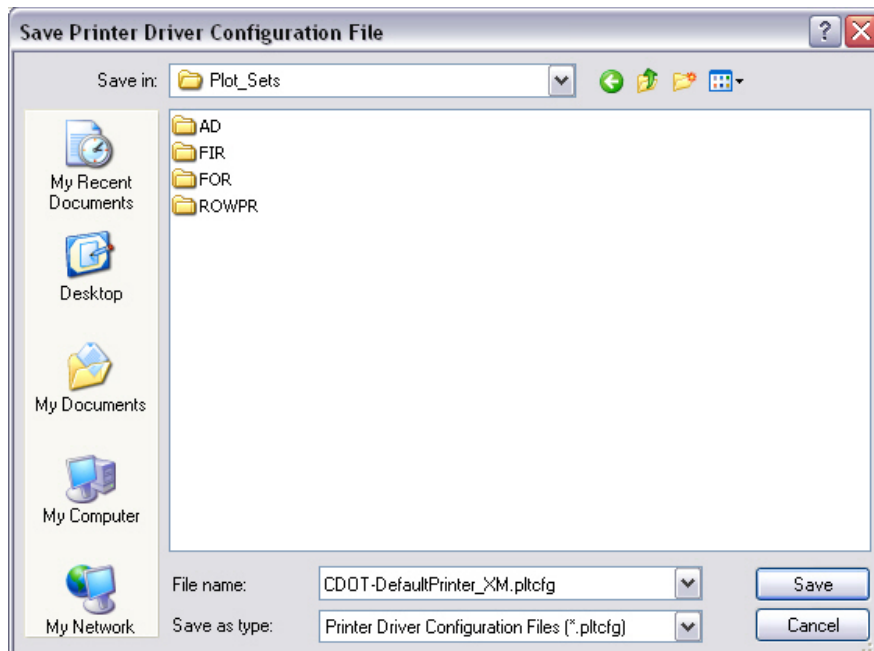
Save Printer Driver Configuration File

?

Save in: Plot_Sets

My Recent Documents

Desktop

My Documents

My Computer

My Network

AD
FIR
FOR
ROWPR

File name: CDOT-DefaultPrinter_XM.pltcfg

Save as type: Printer Driver Configuration Files (*.pltcfg)

Save

Cancel